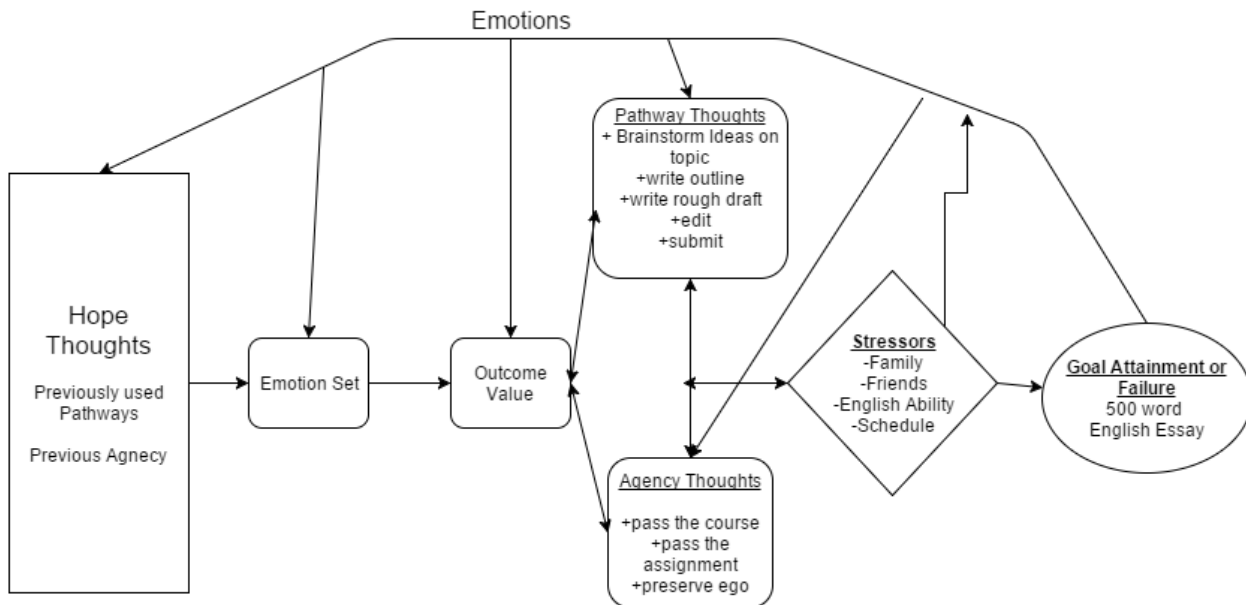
Emotions

Pathway Thoughts
+ Brainstorm Ideas on topic
+write outline
+write rough draft
+edit
+submit

Hope Thoughts

Previously used Pathways

Previous Agnecy

Emotion Set

Outcome Value

Stressors
-Family
-Friends
-English Ability
-Schedule

Goal Attainment or Failure
500 word English Essay

Agency Thoughts
+pass the course
+pass the assignment
+preserve ego